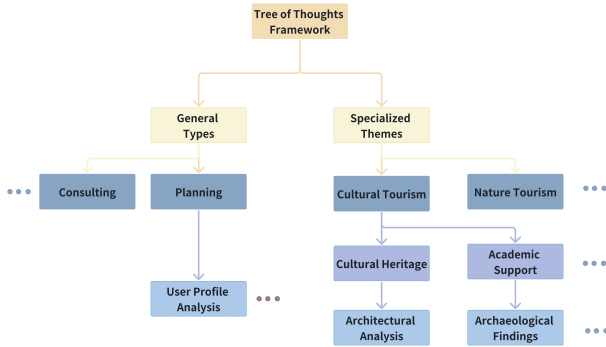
Tree of Thoughts Framework

General Types

Specialized Themes

Consulting

Planning

Cultural Tourism

Nature Tourism

User Profile Analysis

Cultural Heritage

Academic Support

Architectural Analysis

Archaeological Findings